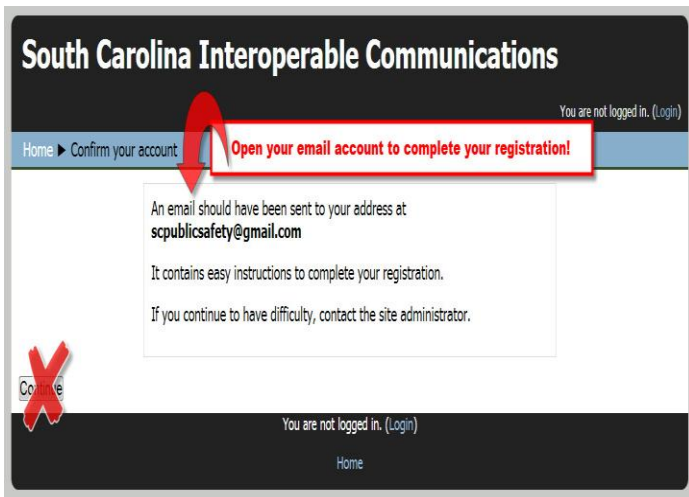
South Carolina Interoperable Communications

You are not logged in. (Login)

Home ▶ Confirm your account

Open your email account to complete your registration!

An email should have been sent to your address at
scpublicsafety@gmail.com

It contains easy instructions to complete your registration.

If you continue to have difficulty, contact the site administrator.

Continue

You are not logged in. (Login)

Home